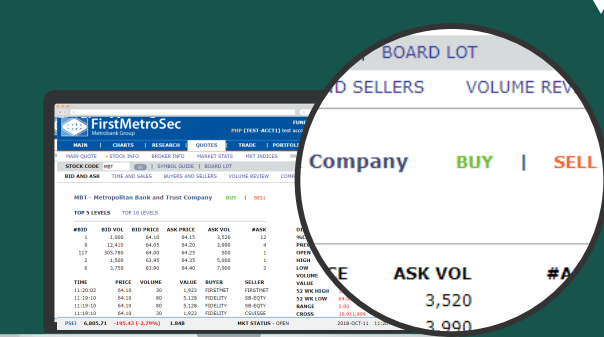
FirstMetroSec
Metrobank Group

PHP (TEST-ACCT1) test acc

MAIN | CHARTS | RESEARCH | QUOTES | TRADE | PORTFOL

MAIN QUOTE | STOCK INFO | BROKER INFO | MARKET STATS | MKT INDICES

STOCK CODE MBT | SYMBOL GUIDE | BOARD LOT

BID AND ASK | TIME AND SALES | BUYERS AND SELLERS | VOLUME REVIEW | COMP

MBT - Metropolitan Bank and Trust Company BUY | SELL

TOP 5 LEVELS TOP 10 LEVELS

| #BID | BID VOL | BID PRICE | ASK PRICE | ASK VOL | #ASK |
|---|---|---|---|---|---|
| 1 | 1,000 | 64.10 | 64.15 | 3,520 | 12 |
| 9 | 12,410 | 64.05 | 64.20 | 3,990 | 4 |
| 117 | 369,760 | 64.00 | 64.25 | 500 | 1 |
| 2 | 1,500 | 63.95 | 64.35 | 5,000 | 1 |
| 6 | 3,750 | 63.90 | 64.40 | 7,000 | 2 |

| TIME | PRICE | VOLUME | VALUE | BUYER | SELLER |
|---|---|---|---|---|---|
| 11:20:02 | 64.10 | 30 | 1,923 | FIRSTMET | FIRSTMET |
| 11:19:10 | 64.10 | 80 | 5,128 | FIDELITY | SB-EQTY |
| 11:19:10 | 64.10 | 80 | 5,128 | FIDELITY | SB-EQTY |
| 11:19:10 | 64.10 | 30 | 1,923 | FIDELITY | CRUSSSE |

%C
PREV
OPEN
HIGH
LOW
VOLUME
VALUE
52 WK HIGH
52 WK LOW
RANGE
CROSS

PSEi 6,805.71 -195.43 (-2.79%) 1.848 MKT STATUS - OPEN 2018-OCT-11 11:

| BOARD LOT
D SELLERS VOLUME REV
Company BUY | SELL
CE ASK VOL #A
3,520
3,990